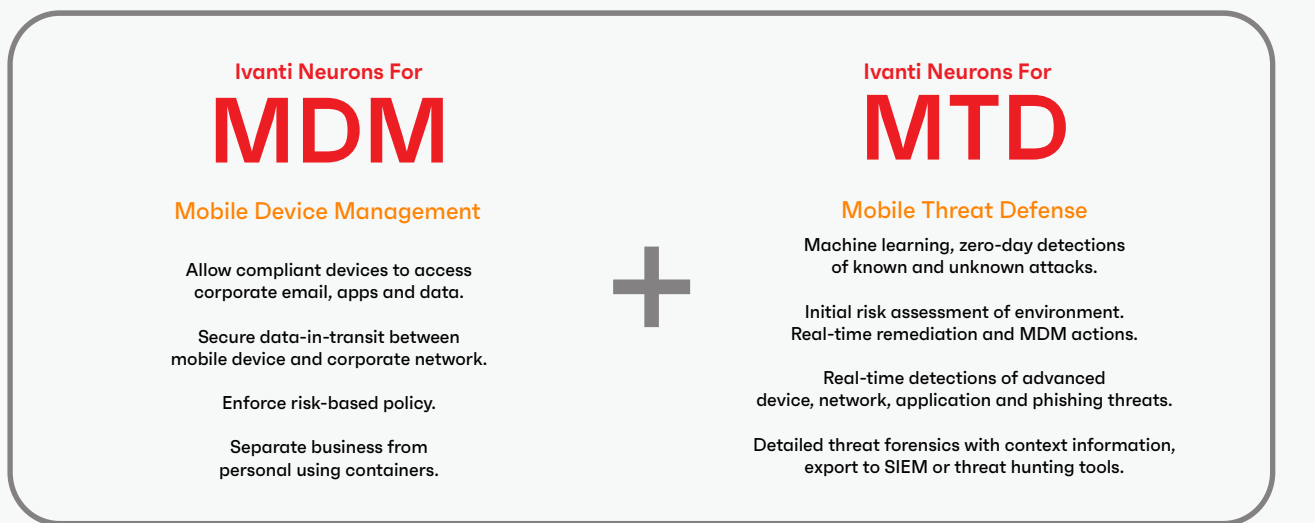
Ivanti Neurons For
MDM

Mobile Device Management

Allow compliant devices to access corporate email, apps and data.

Secure data-in-transit between mobile device and corporate network.

Enforce risk-based policy.

Separate business from personal using containers.

Ivanti Neurons For
MTD

Mobile Threat Defense

Machine learning, zero-day detections of known and unknown attacks.

Initial risk assessment of environment. Real-time remediation and MDM actions.

Real-time detections of advanced device, network, application and phishing threats.

Detailed threat forensics with context information, export to SIEM or threat hunting tools.